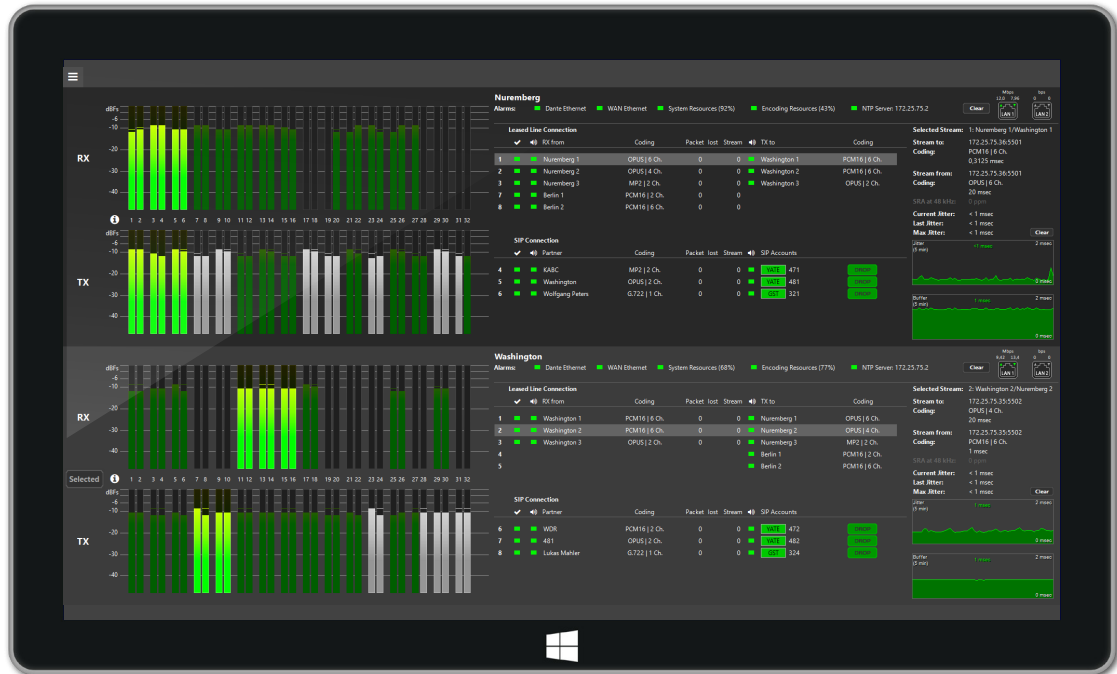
RX

dBFs
-6
-10
-20
-30
-40

1 2 3 4 5 6 7 8 9 10 11 12 13 14 15 16 17 18 19 20 21 22 23 24 25 26 27 28 29 30 31 32

TX

dBFs
-6
-10
-20
-30
-40

Nuremberg
Alarms: Dante Ethernet WAN Ethernet System Resources (92%) Encoding Resources (43%) NTP Server: 172.25.75.2 Clear

Mbps 12.0 7.96 bps 0 0
LAN 1 LAN 2

Leased Line Connection

| | | | RX from | Coding | Packet lost | Stream | | TX to | Coding |
|---|---|---|---|---|---|---|---|---|---|
| 1 | | | Nuremberg 1 | OPUS \| 6 Ch. | 0 | 0 | | Washington 1 | PCM16 \| 6 Ch. |
| 2 | | | Nuremberg 2 | OPUS \| 4 Ch. | 0 | 0 | | Washington 2 | PCM16 \| 6 Ch. |
| 3 | | | Nuremberg 3 | MP2 \| 2 Ch. | 0 | 0 | | Washington 3 | OPUS \| 2 Ch. |
| 7 | | | Berlin 1 | PCM16 \| 2 Ch. | 0 | 0 | | | |
| 8 | | | Berlin 2 | PCM16 \| 6 Ch. | 0 | 0 | | | |

SIP Connection

| | | | Partner | Coding | Packet lost | Stream | | SIP Accounts | |
|---|---|---|---|---|---|---|---|---|---|
| 4 | | | KABC | MP2 \| 2 Ch. | 0 | 0 | | VATE 471 | ONOFF |
| 5 | | | Washington | OPUS \| 2 Ch. | 0 | 0 | | VATE 481 | ONOFF |
| 6 | | | Wolfgang Peters | G.722 \| 1 Ch. | 0 | 0 | | QST 321 | ONOFF |

Selected Stream: 1: Nuremberg 1/Washington 1
Stream to: 172.25.75.36:5501
Coding: PCM16 | 6 Ch.
0,3125 msec
Stream from: 172.25.75.36:5501
Coding: OPUS | 6 Ch.
20 msec
SRA at 48 kHz: 0 ppm
Current Jitter: < 1 msec
Last Jitter: < 1 msec
Max Jitter: < 1 msec Clear
Jitter (5 min) <1 msec 2 msec 0 msec
Buffer (5 min) 1 msec 2 msec 0 msec

Selected

RX

dBFs
-6
-10
-20
-30
-40

1 2 3 4 5 6 7 8 9 10 11 12 13 14 15 16 17 18 19 20 21 22 23 24 25 26 27 28 29 30 31 32

TX

dBFs
-6
-10
-20
-30
-40

Washington
Alarms: Dante Ethernet WAN Ethernet System Resources (68%) Encoding Resources (77%) NTP Server: 172.25.75.2 Clear

Mbps 6.42 13.4 bps 0 0
LAN 1 LAN 2

Leased Line Connection

| | | | RX from | Coding | Packet lost | Stream | | TX to | Coding |
|---|---|---|---|---|---|---|---|---|---|
| 1 | | | Washington 1 | PCM16 \| 6 Ch. | 0 | 0 | | Nuremberg 1 | OPUS \| 6 Ch. |
| 2 | | | Washington 2 | PCM16 \| 6 Ch. | 0 | 0 | | Nuremberg 2 | OPUS \| 4 Ch. |
| 3 | | | Washington 3 | OPUS \| 2 Ch. | 0 | 0 | | Nuremberg 3 | MP2 \| 2 Ch. |
| 4 | | | | | | | | Berlin 1 | PCM16 \| 2 Ch. |
| 5 | | | | | | | | Berlin 2 | PCM16 \| 6 Ch. |

SIP Connection

| | | | Partner | Coding | Packet lost | Stream | | SIP Accounts | |
|---|---|---|---|---|---|---|---|---|---|
| 6 | | | WDR | PCM16 \| 2 Ch. | 0 | 0 | | VATE 472 | ONOFF |
| 7 | | | 481 | OPUS \| 2 Ch. | 0 | 0 | | VATE 482 | ONOFF |
| 8 | | | Lukas Mahler | G.722 \| 1 Ch. | 0 | 0 | | QST 324 | ONOFF |

Selected Stream: 2: Washington 2/Nuremberg 2
Stream to: 172.25.75.35:5502
Coding: OPUS | 4 Ch.
20 msec
Stream from: 172.25.75.35:5502
Coding: PCM16 | 6 Ch.
1 msec
SRA at 48 kHz: 0 ppm
Current Jitter: < 1 msec
Last Jitter: < 1 msec
Max Jitter: < 1 msec Clear
Jitter (5 min) 1 msec 2 msec 0 msec
Buffer (5 min) 1 msec 2 msec 0 msec